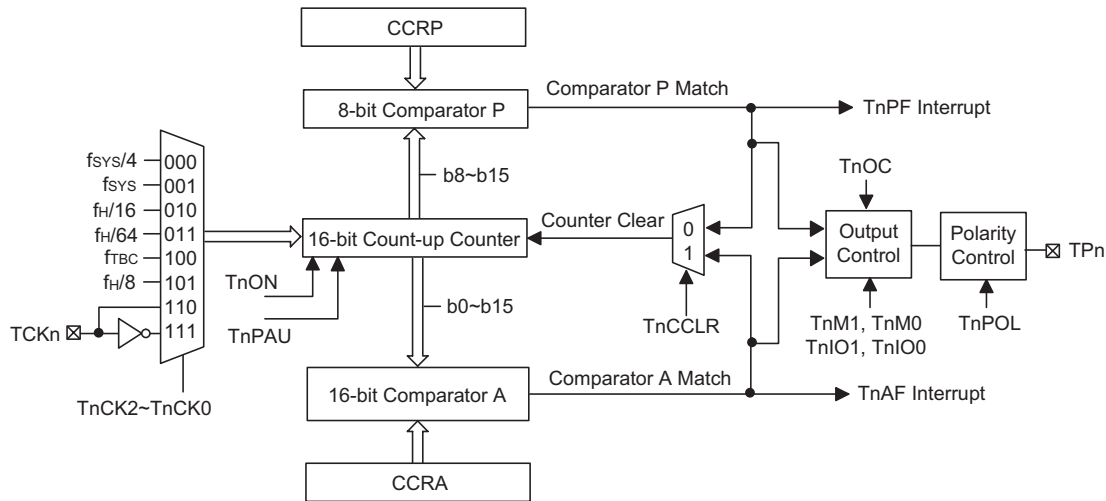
CCRP

8-bit Comparator P

Comparator P Match

TnPF Interrupt

$f_{SYS}/4$ 000
$f_{SYS}$ 001
$f_H/16$ 010
$f_H/64$ 011
$f_{TBC}$ 100
$f_H/8$ 101
110
TCKn 111

TnCK2~TnCK0

b8~b15

16-bit Count-up Counter

Counter Clear

0
1

TnON

TnPAU

b0~b15

TnCCLR

TnOC

Output Control

Polarity Control

TPn

TnM1, TnM0
TnIO1, TnIO0

TnPOL

16-bit Comparator A

Comparator A Match

TnAF Interrupt

CCRA